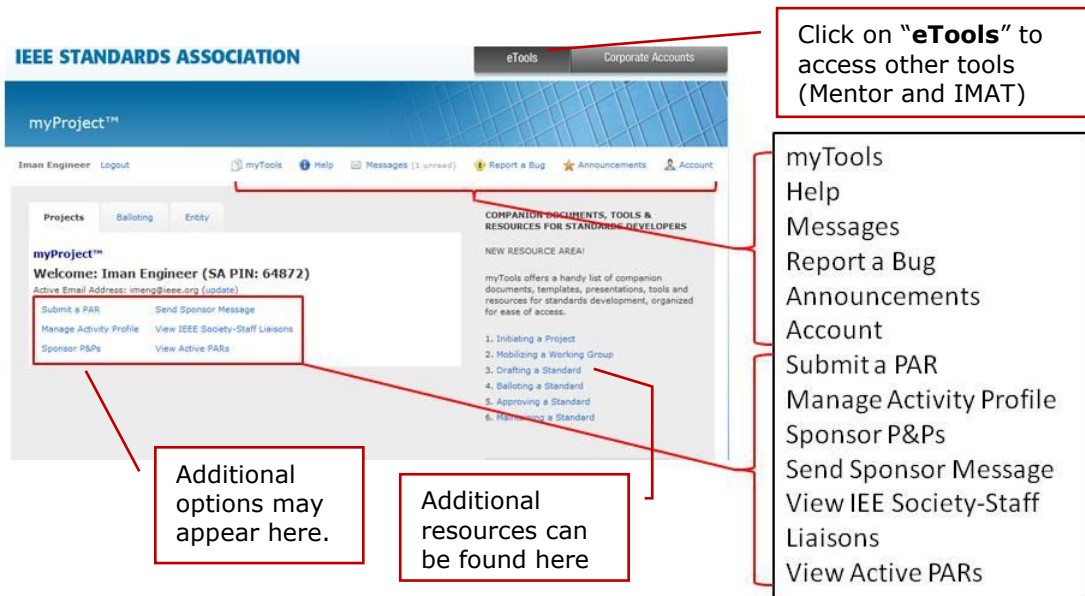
IEEE STANDARDS ASSOCIATION

eTools Corporate Accounts

Click on "**eTools**" to access other tools (Mentor and IMAT)

myProject™

Iman Engineer Logout

myTools Help Messages (1 unread) Report a Bug Announcements Account

myTools
Help
Messages
Report a Bug
Announcements
Account

Projects Balloting Entity

myProject™

Welcome: Iman Engineer (SA PIN: 64872)

Active Email Address: imeng@ieee.org (update)

Submit a PAR
Send Sponsor Message
Manage Activity Profile
View IEEE Society-Staff Liaisons
Sponsor P&Ps
View Active PARs

COMPANION DOCUMENTS, TOOLS & RESOURCES FOR STANDARDS DEVELOPERS

NEW RESOURCE AREA!

myTools offers a handy list of companion documents, templates, presentations, tools and resources for standards development, organized for ease of access.

1. Initiating a Project
2. Mobilizing a Working Group
3. Drafting a Standard
4. Balloting a Standard
5. Approving a Standard
6. Maintaining a Standard

Submit a PAR
Manage Activity Profile
Sponsor P&Ps
Send Sponsor Message
View IEE Society-Staff Liaisons
View Active PARs

Additional options may appear here.

Additional resources can be found here